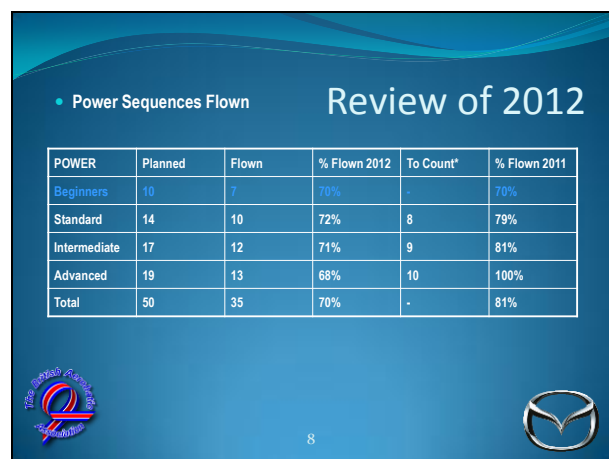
Review of 2012

• Power Sequences Flown

| POWER | Planned | Flown | % Flown 2012 | To Count* | % Flown 2011 |
|---|---|---|---|---|---|
| Beginners | 10 | 7 | 70% | - | 70% |
| Standard | 14 | 10 | 72% | 8 | 79% |
| Intermediate | 17 | 12 | 71% | 9 | 81% |
| Advanced | 19 | 13 | 68% | 10 | 100% |
| Total | 50 | 35 | 70% | - | 81% |

The British Aerobatic Association

8